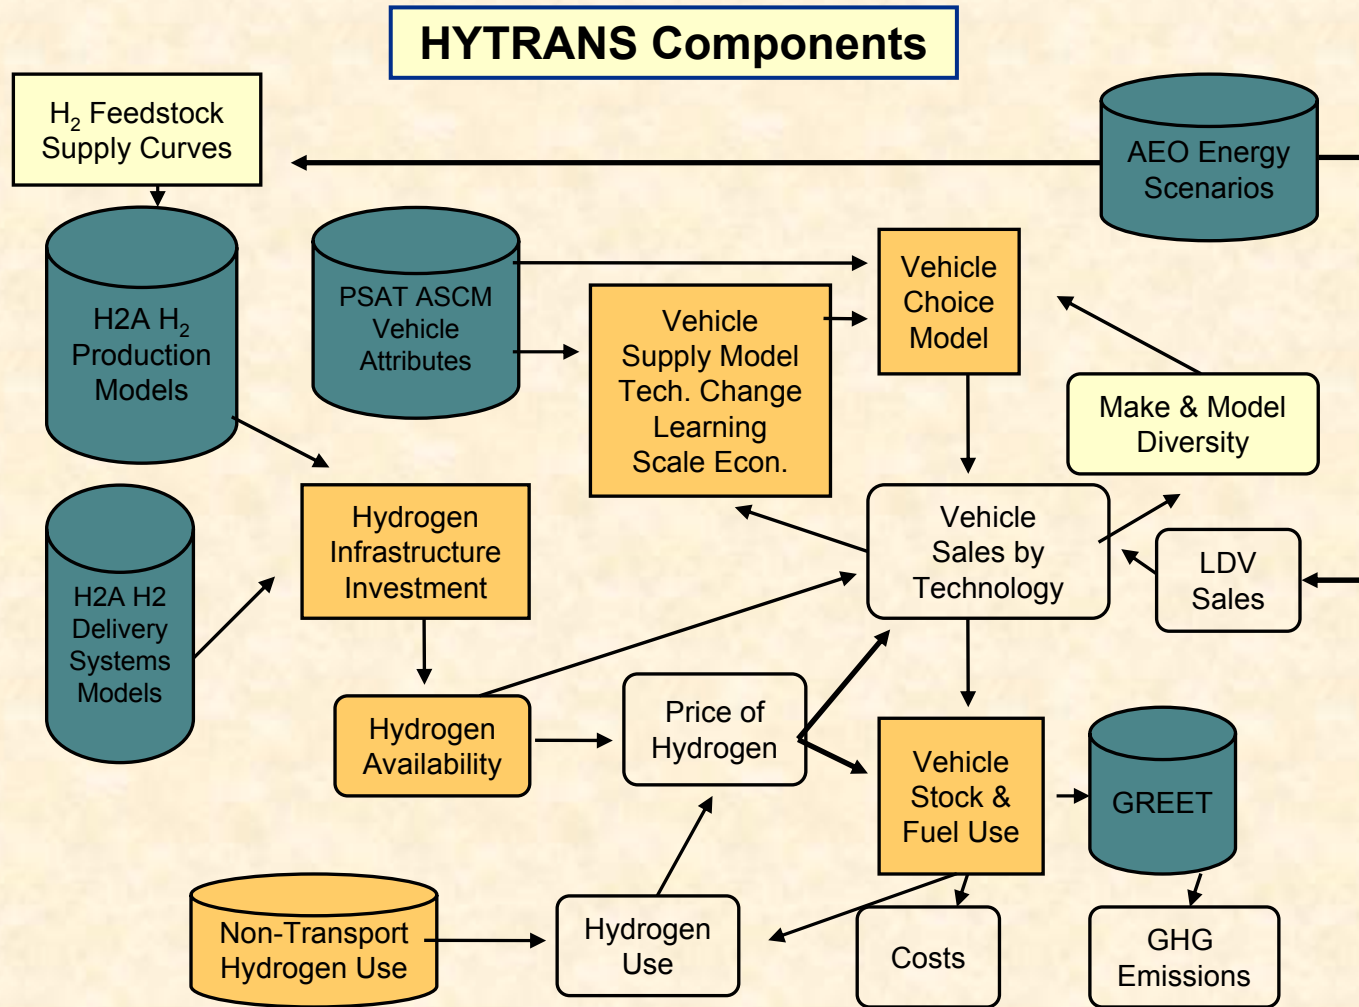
HYTRANS Components

$H_2$ Feedstock Supply Curves

AEO Energy Scenarios

H2A $H_2$ Production Models

PSAT ASCM Vehicle Attributes

Vehicle Supply Model Tech. Change Learning Scale Econ.

Vehicle Choice Model

Make & Model Diversity

Hydrogen Infrastructure Investment

Vehicle Sales by Technology

LDV Sales

H2A H2 Delivery Systems Models

Hydrogen Availability

Price of Hydrogen

Vehicle Stock & Fuel Use

GREET

Non-Transport Hydrogen Use

Hydrogen Use

Costs

GHG Emissions